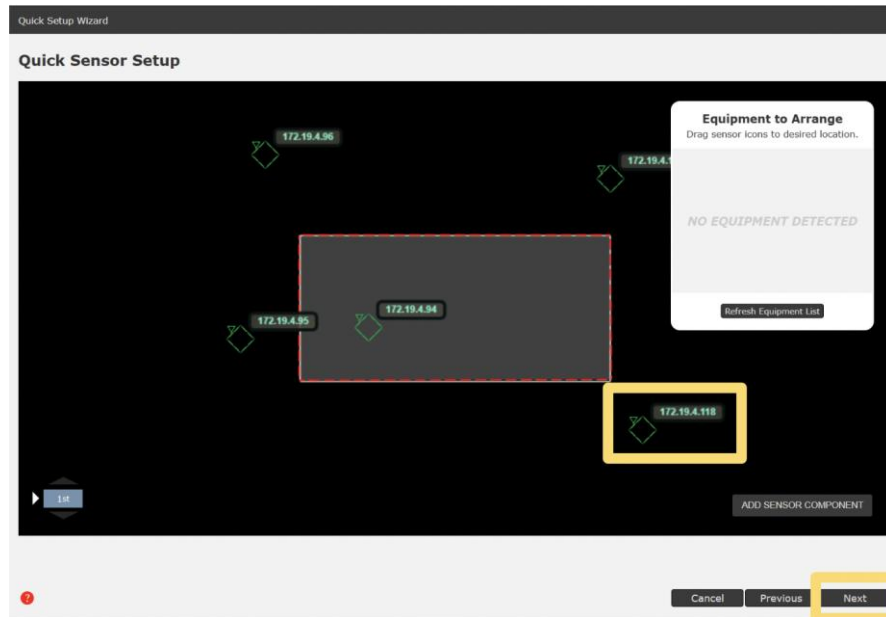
Quick Setup Wizard

Quick Sensor Setup

172.19.4.96

172.19.4.1

Equipment to Arrange
Drag sensor icons to desired location.

NO EQUIPMENT DETECTED

Refresh Equipment List

172.19.4.95

172.19.4.94

172.19.4.118

1st

ADD SENSOR COMPONENT

?

Cancel Previous Next